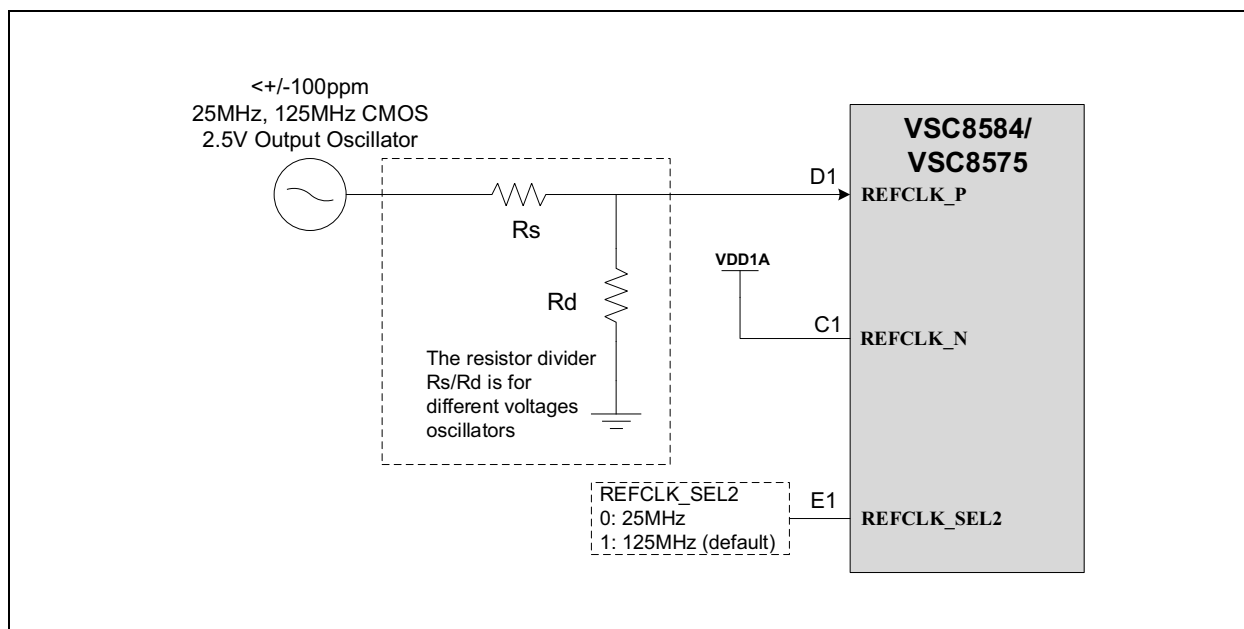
<+/-100ppm
25MHz, 125MHz CMOS
2.5V Output Oscillator

Rs

Rd

The resistor divider Rs/Rd is for different voltages oscillators

D1

VDD1A

C1

VSC8584/
VSC8575

REFCLK_P

REFCLK_N

REFCLK_SEL2
0: 25MHz
1: 125MHz (default)

E1

REFCLK_SEL2